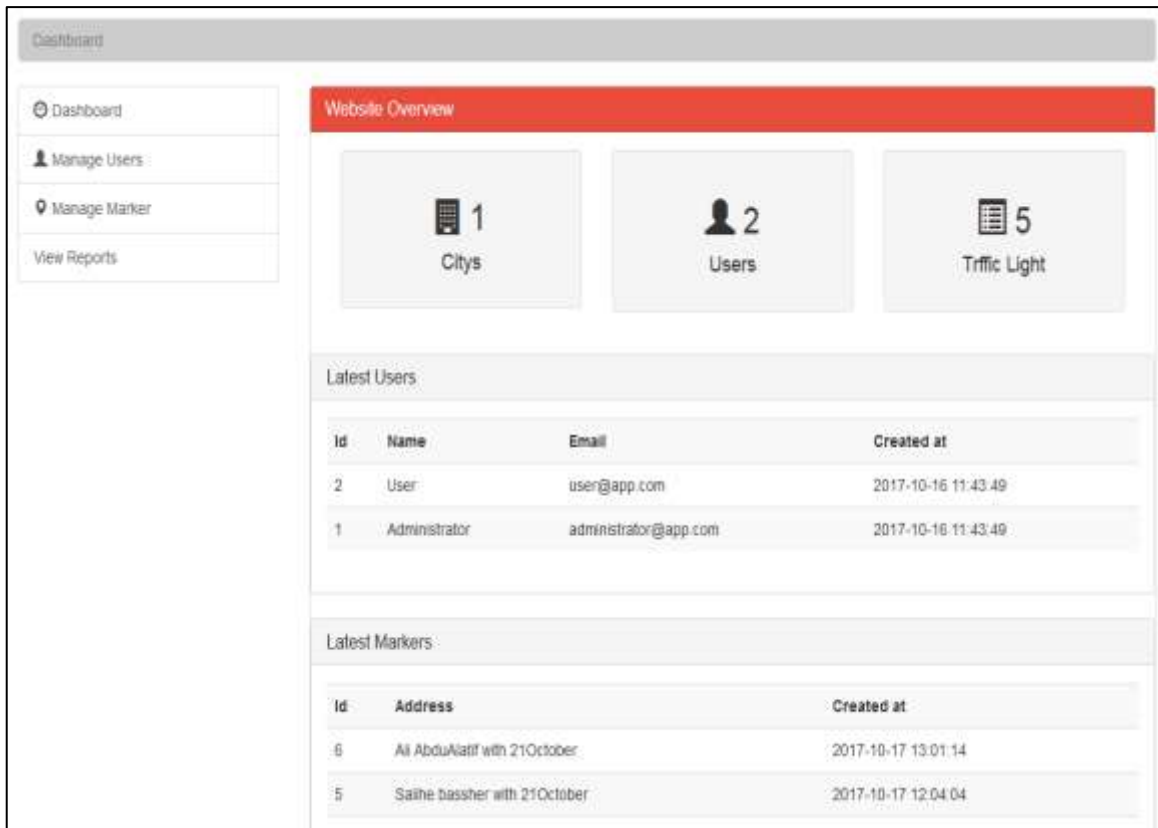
Dashboard

Dashboard
Manage Users
Manage Marker
View Reports

Website Overview

1
Citys

2
Users

5
Trffic Light

Latest Users

| Id | Name | Email | Created at |
|---|---|---|---|
| 2 | User | user@app.com | 2017-10-16 11:43:49 |
| 1 | Administrator | administrator@app.com | 2017-10-16 11:43:49 |

Latest Markers

| Id | Address | Created at |
|---|---|---|
| 6 | Ali AbduAlatif with 21October | 2017-10-17 13:01:14 |
| 5 | Salhe bassher with 21October | 2017-10-17 12:04:04 |